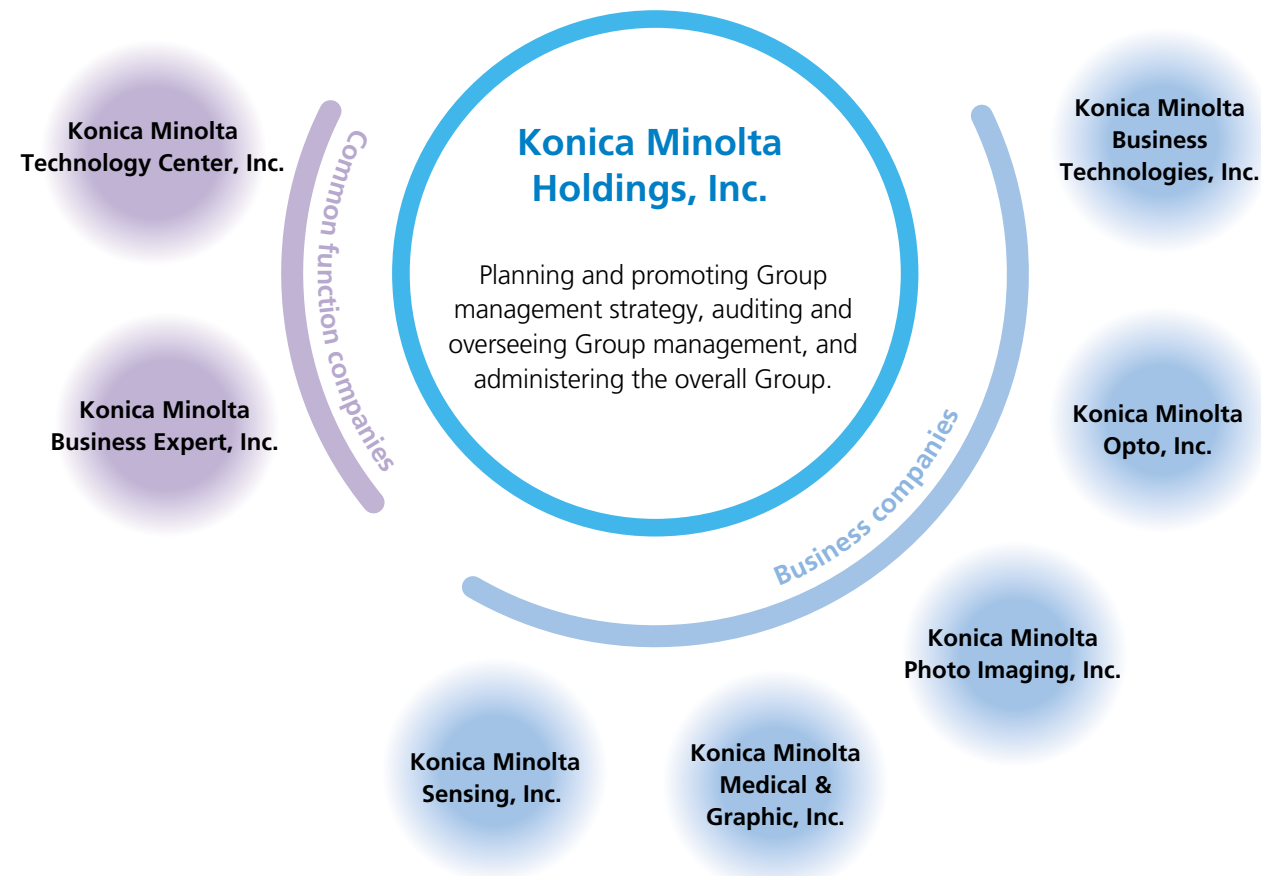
Konica Minolta Holdings, Inc.

Planning and promoting Group management strategy, auditing and overseeing Group management, and administering the overall Group.

Common function companies

Konica Minolta Technology Center, Inc.

Konica Minolta Business Expert, Inc.

Business companies

Konica Minolta Business Technologies, Inc.

Konica Minolta Opto, Inc.

Konica Minolta Photo Imaging, Inc.

Konica Minolta Medical & Graphic, Inc.

Konica Minolta Sensing, Inc.